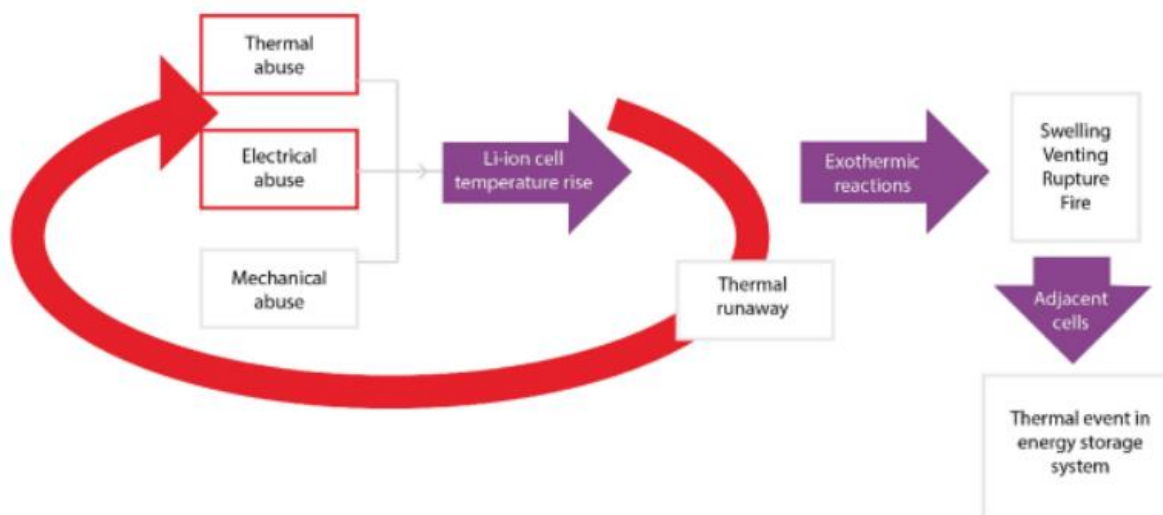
Thermal abuse

Electrical abuse

Mechanical abuse

Li-ion cell temperature rise

Thermal runaway

Exothermic reactions

Swelling
Venting
Rupture
Fire

Adjacent cells

Thermal event in energy storage system